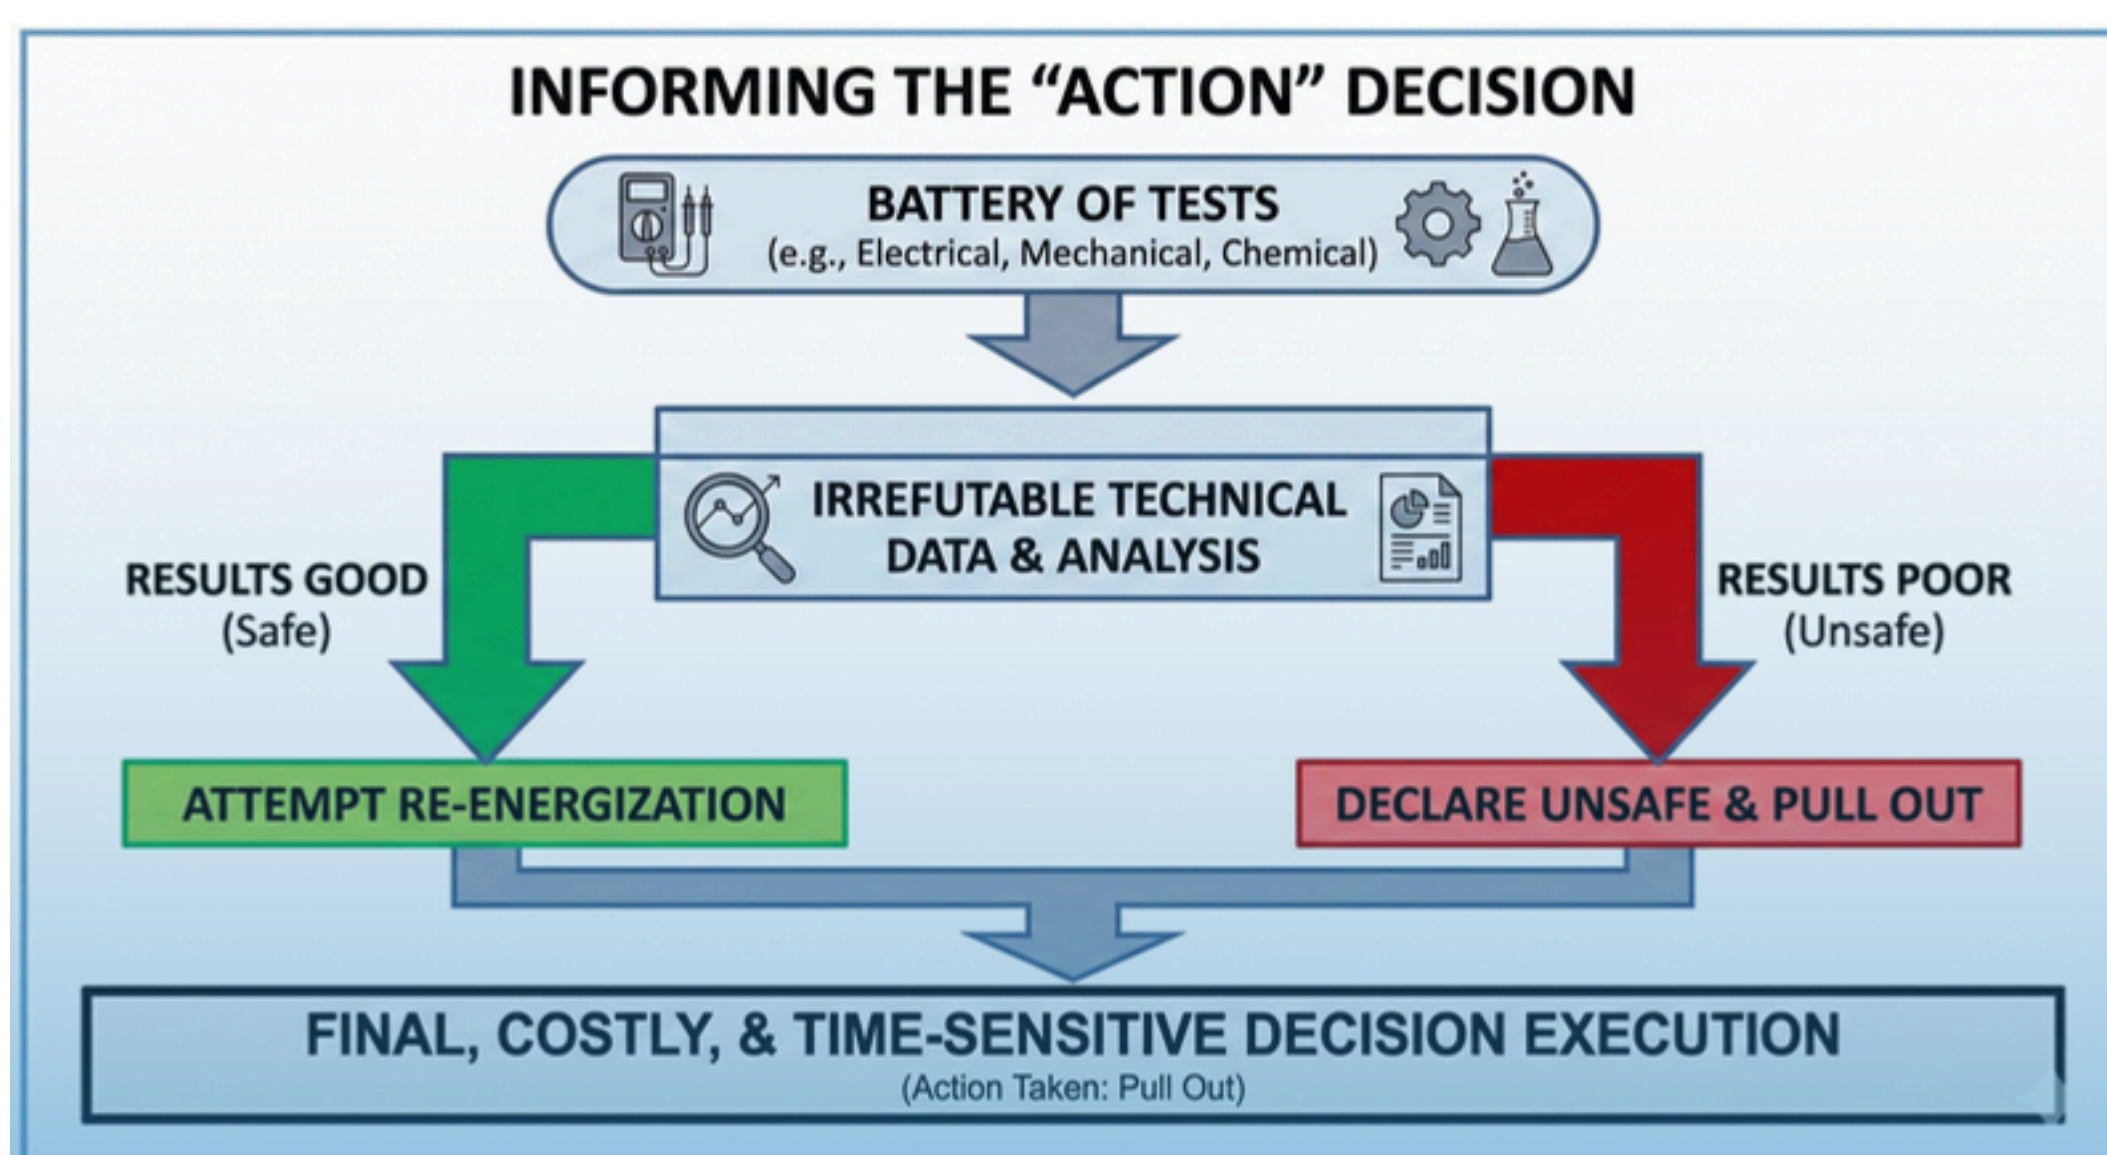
INFORMING THE “ACTION” DECISION

BATTERY OF TESTS
(e.g., Electrical, Mechanical, Chemical)

IRREFUTABLE TECHNICAL DATA & ANALYSIS

RESULTS GOOD
(Safe)

RESULTS POOR
(Unsafe)

ATTEMPT RE-ENERGIZATION

DECLARE UNSAFE & PULL OUT

FINAL, COSTLY, & TIME-SENSITIVE DECISION EXECUTION
(Action Taken: Pull Out)